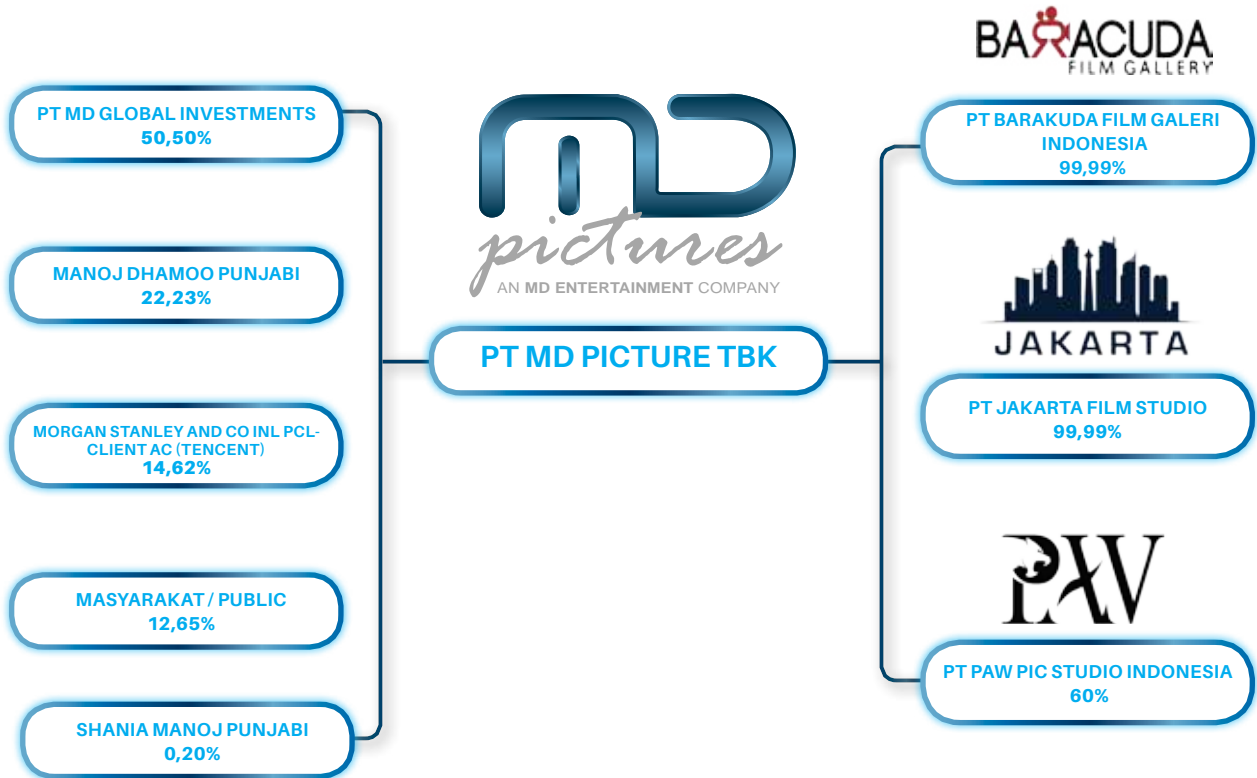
PT MD GLOBAL INVESTMENTS
50,50%

MANOJ DHAMOO PUNJABI
22,23%

MORGAN STANLEY AND CO INL PCL-CLIENT AC (TENCENT)
14,62%

MASYARAKAT / PUBLIC
12,65%

SHANIA MANOJ PUNJABI
0,20%

MD pictures
AN MD ENTERTAINMENT COMPANY

PT MD PICTURE TBK

BARRACUDA
FILM GALLERY

PT BARAKUDA FILM GALERI INDONESIA
99,99%

JAKARTA

PT JAKARTA FILM STUDIO
99,99%

PAW

PT PAW PIC STUDIO INDONESIA
60%